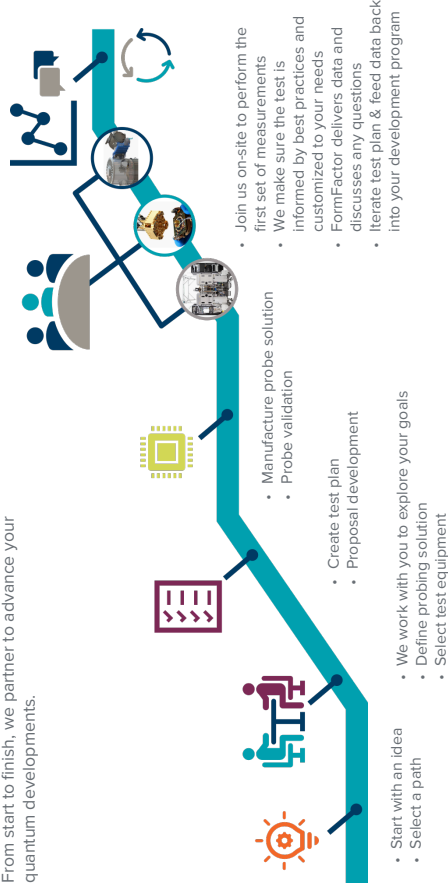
From start to finish, we partner to advance your quantum developments.

• Start with an idea
• Select a path

• We work with you to explore your goals
• Define probing solution
• Select test equipment

• Create test plan
• Proposal development

• Manufacture probe solution
• Probe validation

• Join us on-site to perform the first set of measurements
• We make sure the test is informed by best practices and customized to your needs
• FormFactor delivers data and discusses any questions
• Iterate test plan & feed data back into your development program